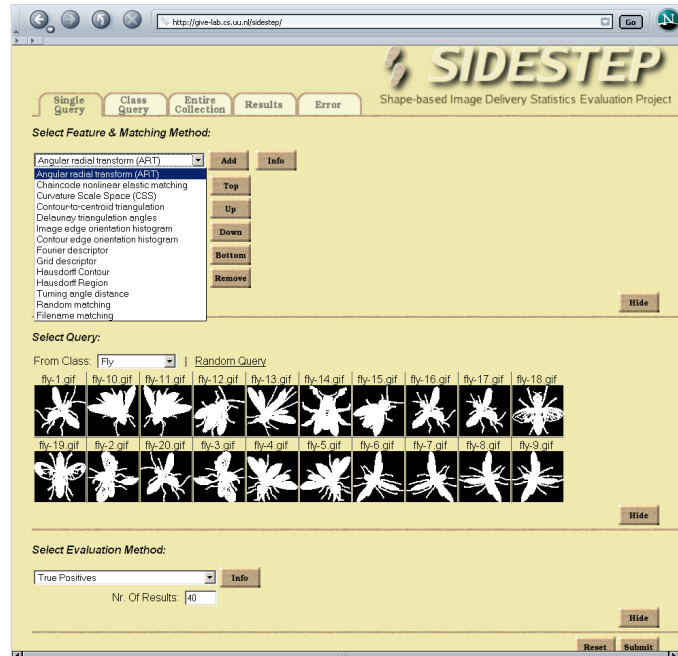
http://give-lab.cs.uu.nl/sidestep/

Go

SIDESTEP

Shape-based Image Delivery Statistics Evaluation Project

Single Query | Class Query | Entire Collection | Results | Error

Select Feature & Matching Method:

Angular radial transform (ART)

Add | Info

Angular radial transform (ART)
Chaincode nonlinear elastic matching
Curvature Scale Space (CSS)
Contour-to-centroid triangulation
Delaunay triangulation angles
Image edge orientation histogram
Contour edge orientation histogram
Fourier descriptor
Grid descriptor
Hausdorff Contour
Hausdorff Region
Turning angle distance
Random matching
Filename matching

Top
Up
Down
Bottom
Remove

Hide

Select Query:

From Class: Fly | Random Query

fly-1.gif fly-10.gif fly-11.gif fly-12.gif fly-13.gif fly-14.gif fly-15.gif fly-16.gif fly-17.gif fly-18.gif

fly-19.gif fly-2.gif fly-20.gif fly-3.gif fly-4.gif fly-5.gif fly-6.gif fly-7.gif fly-8.gif fly-9.gif

Hide

Select Evaluation Method:

True Positives

Info

Nr. Of Results: 40

Hide

Reset | Submit